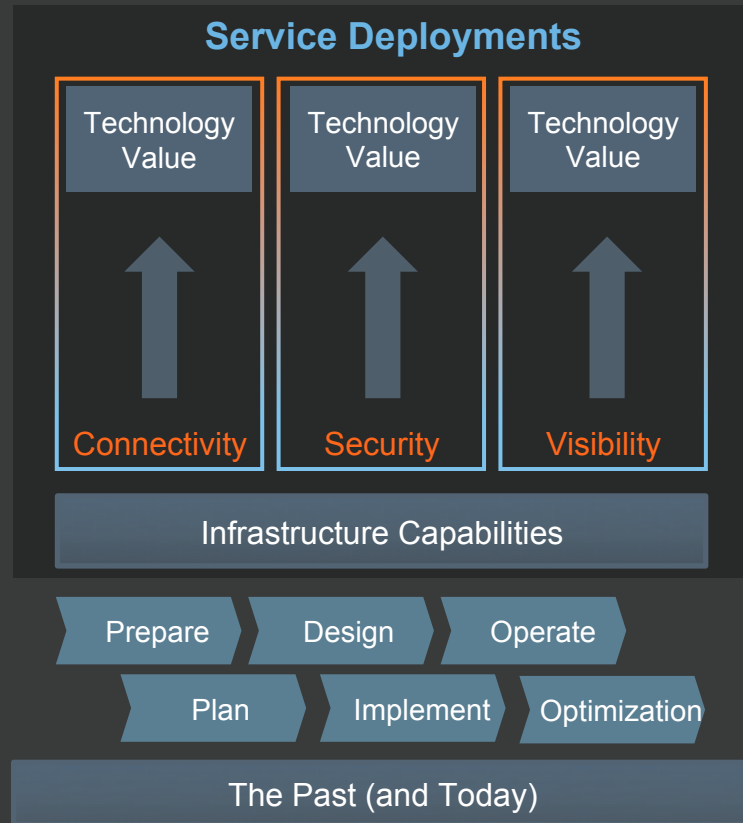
Service Deployments

Technology Value

Connectivity

Technology Value

Security

Technology Value

Visibility

Infrastructure Capabilities

Prepare

Design

Operate

Plan

Implement

Optimization

The Past (and Today)